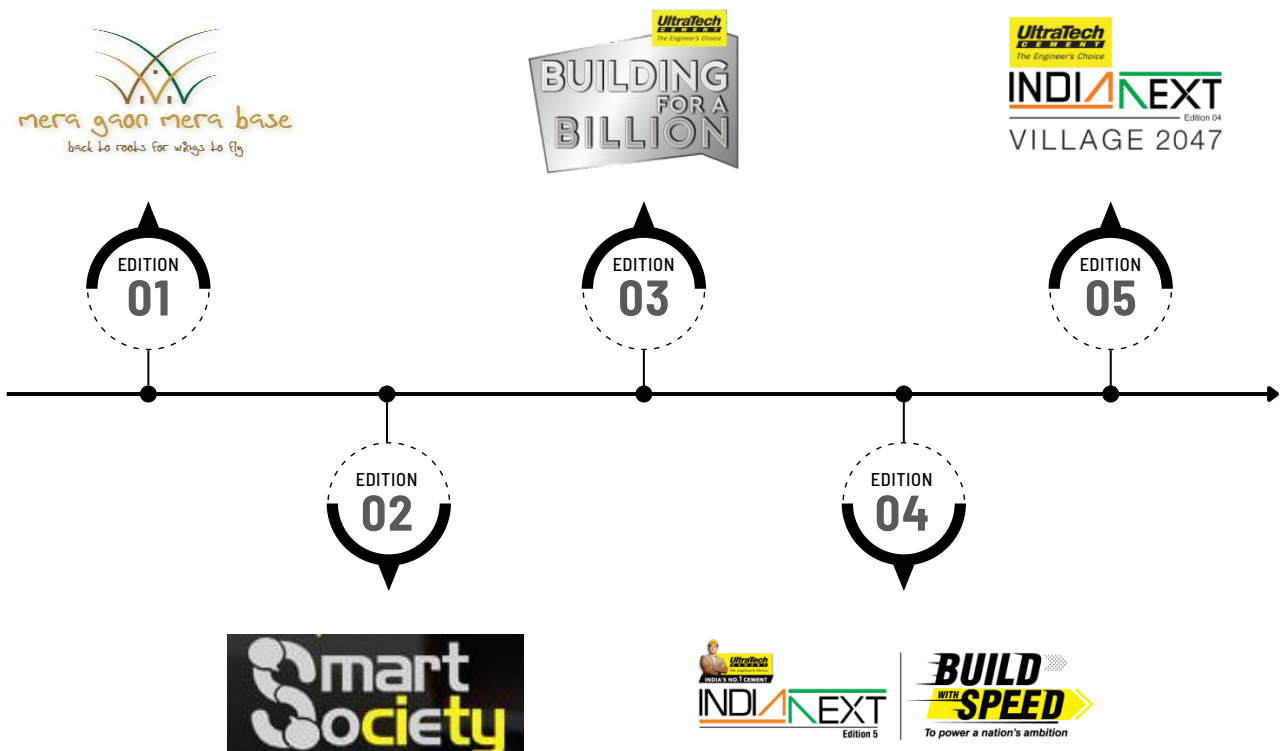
mera gaon mera base
back to roots for wings to fly

UltraTech CEMENT
The Engineer's Choice
BUILDING FOR A BILLION

UltraTech CEMENT
The Engineer's Choice
INDIANEXT
Edition 04
VILLAGE 2047

EDITION
01

EDITION
03

EDITION
05

EDITION
02

EDITION
04

Smart Society

UltraTech
INDIA'S NO.1 CEMENT
INDIANEXT
Edition 5
BUILD WITH SPEED
To power a nation's ambition